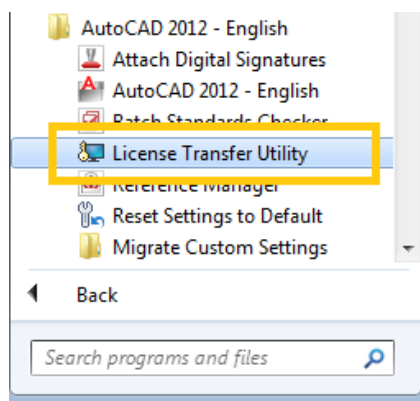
AutoCAD 2012 - English
Attach Digital Signatures
AutoCAD 2012 - English
Batch Standards Checker
License Transfer Utility
Reference Manager
Reset Settings to Default
Migrate Custom Settings
Back
Search programs and files